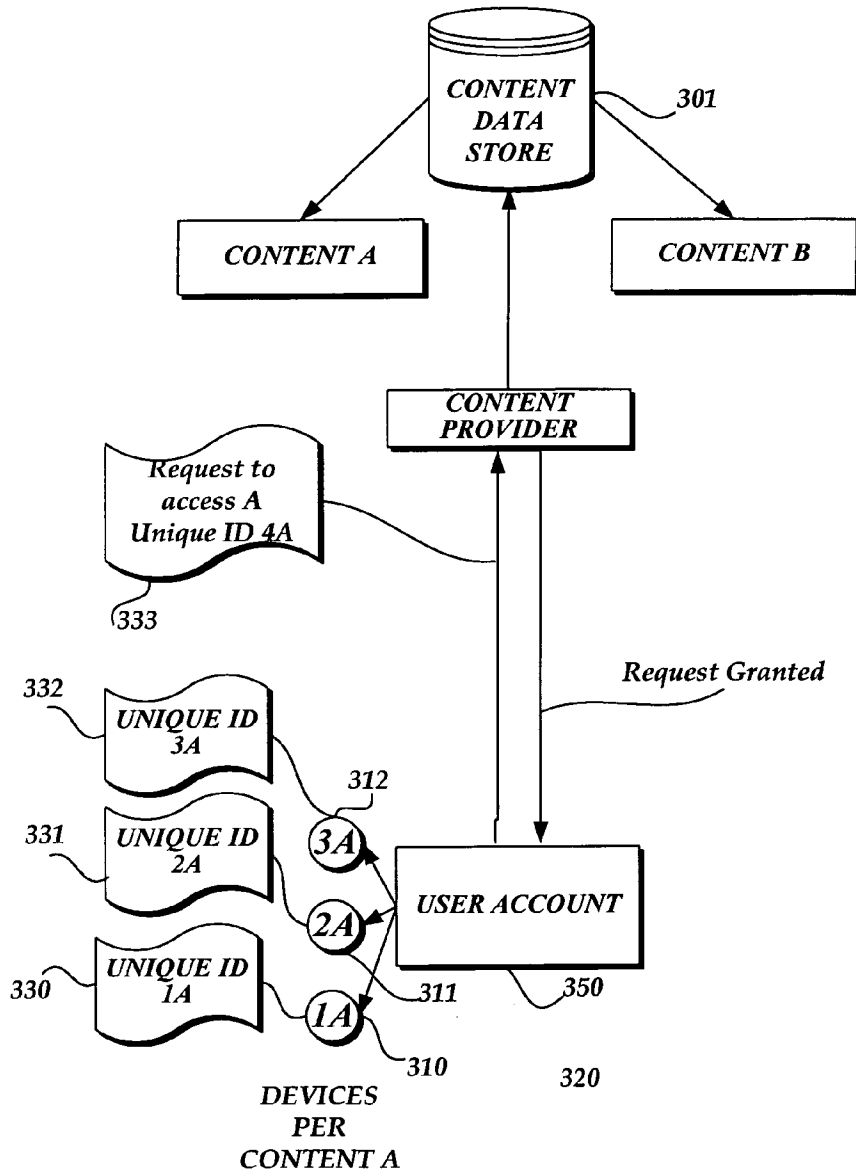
CONTENT DATA STORE

301

CONTENT A

CONTENT B

CONTENT PROVIDER

Request to access A Unique ID 4A

333

Request Granted

332

UNIQUE ID 3A

312

3A

331

UNIQUE ID 2A

2A

USER ACCOUNT

330

UNIQUE ID 1A

1A

311

350

310

320

DEVICES PER CONTENT A